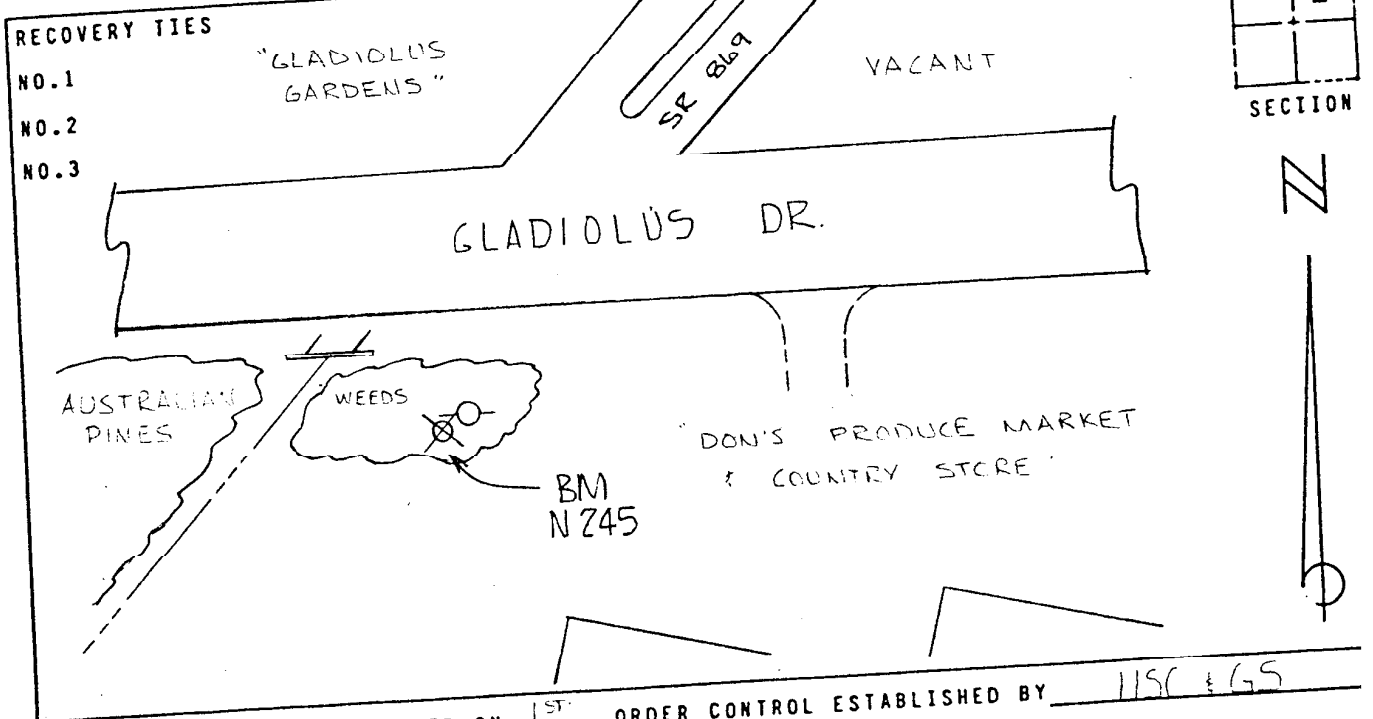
RECOVERY TIES
NO.1
NO.2
NO.3

"GLADIOLUS GARDENS"

SR 869

VACANT

SECTION

N

GLADIOLUS DR.

AUSTRALIAN PINES

WEEDS

BM N 245

"DON'S PRODUCE MARKET & COUNTRY STORE"

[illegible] ON $1^{ST}$ ORDER CONTROL ESTABLISHED BY USC & GS